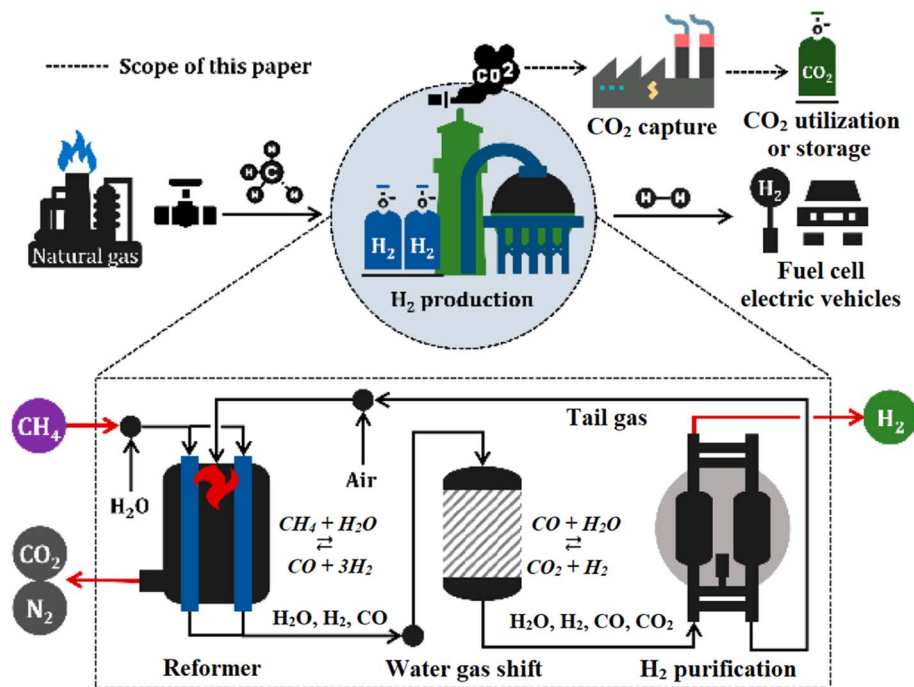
Scope of this paper

$CO_2$

$CO_2$ capture

$CO_2$

$CO_2$ utilization or storage

C

H

H

H

H

Natural gas

$H_2$

$H_2$

$H_2$ production

H–H

$H_2$

Fuel cell electric vehicles

$CH_4$

$H_2O$

Air

Tail gas

$H_2$

$CH_4 + H_2O \rightleftarrows CO + 3H_2$

$CO + H_2O \rightleftarrows CO_2 + H_2$

$CO_2$

$N_2$

$H_2O$, $H_2$, CO

$H_2O$, $H_2$, CO, $CO_2$

Reformer

Water gas shift

$H_2$ purification